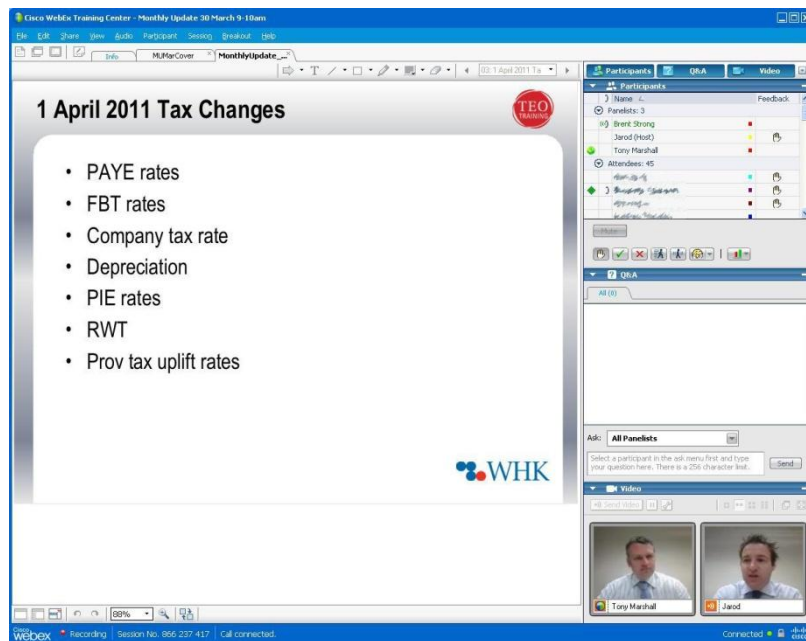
Cisco WebEx Training Center - Monthly Update 30 March 9-10am

File Edit Share View Audio Participant Session Breakout Help

Info MUMarCover MonthlyUpdate_...

03: 1 April 2011 Ta

1 April 2011 Tax Changes

TEO TRAINING

- PAYE rates
- FBT rates
- Company tax rate
- Depreciation
- PIE rates
- RWT
- Prov tax uplift rates

WHK

Participants Q&A Video

Participants

Name Feedback

Panelists: 3

Brent Strong

Jarod (Host)

Tony Marshall

Attendees: 45

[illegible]

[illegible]

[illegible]

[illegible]

Mute

Q&A

All (0)

Ask: All Panelists

Select a participant in the ask menu first and type your question here. There is a 256 character limit.

Send

Video

Send Video

Tony Marshall

Jarod

88%

Cisco webex Recording Session No. 866 237 417 Call connected.

Connected